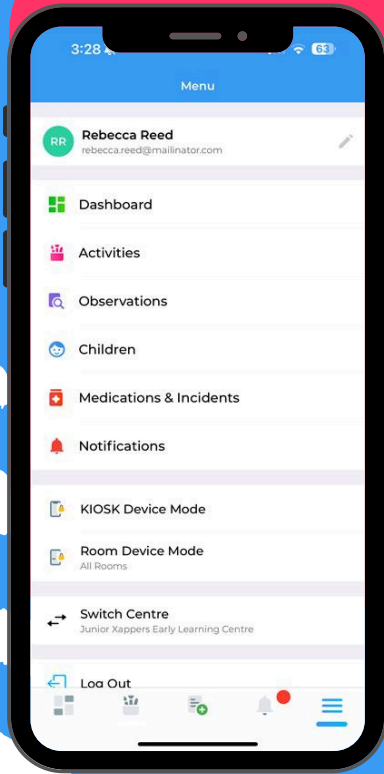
3:28

63

Menu

RR Rebecca Reed
rebecca.reed@mailinator.com

Dashboard

Activities

Observations

Children

Medications & Incidents

Notifications

KIOSK Device Mode

Room Device Mode
All Rooms

Switch Centre
Junior Xappers Early Learning Centre

Log Out